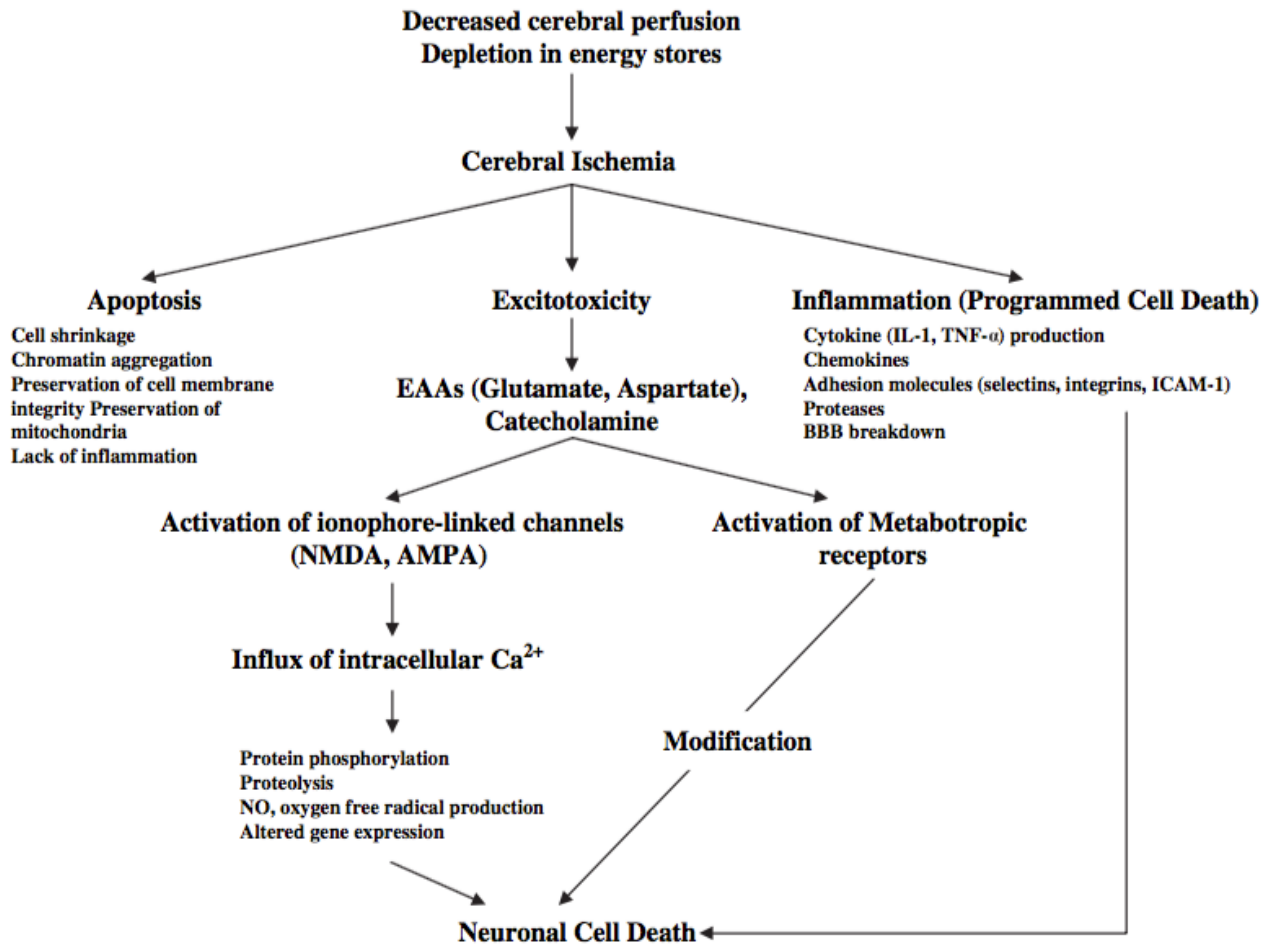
Decreased cerebral perfusion
Depletion in energy stores

Cerebral Ischemia

Apoptosis
Cell shrinkage
Chromatin aggregation
Preservation of cell membrane integrity Preservation of mitochondria
Lack of inflammation

Excitotoxicity

EAAs (Glutamate, Aspartate), Catecholamine

Inflammation (Programmed Cell Death)
Cytokine (IL-1, TNF-$\alpha$) production
Chemokines
Adhesion molecules (selectins, integrins, ICAM-1)
Proteases
BBB breakdown

Activation of ionophore-linked channels (NMDA, AMPA)

Activation of Metabotropic receptors

Influx of intracellular $Ca^{2+}$

Protein phosphorylation
Proteolysis
NO, oxygen free radical production
Altered gene expression

Modification

Neuronal Cell Death